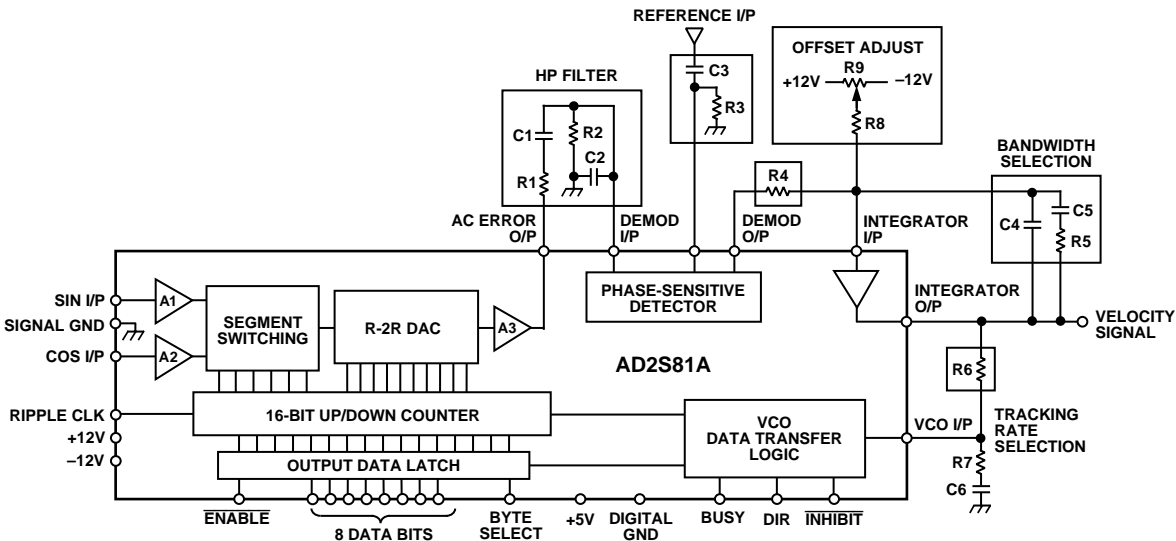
REFERENCE I/P

OFFSET ADJUST

+12V R9 –12V

R8

HP FILTER

C3

R3

C1 R2

C2

R1

BANDWIDTH SELECTION

R4

C4 C5

R5

AC ERROR O/P

DEMOD I/P

DEMOD O/P

INTEGRATOR I/P

SIN I/P

A1

SEGMENT SWITCHING

R-2R DAC

A3

PHASE-SENSITIVE DETECTOR

INTEGRATOR O/P

VELOCITY SIGNAL

SIGNAL GND

COS I/P

A2

AD2S81A

R6

RIPPLE CLK

16-BIT UP/DOWN COUNTER

VCO DATA TRANSFER LOGIC

TRACKING RATE SELECTION

+12V

VCO I/P

–12V

OUTPUT DATA LATCH

R7

C6

$\overline{ENABLE}$

8 DATA BITS

BYTE SELECT

+5V

DIGITAL GND

BUSY

DIR

$\overline{INHIBIT}$